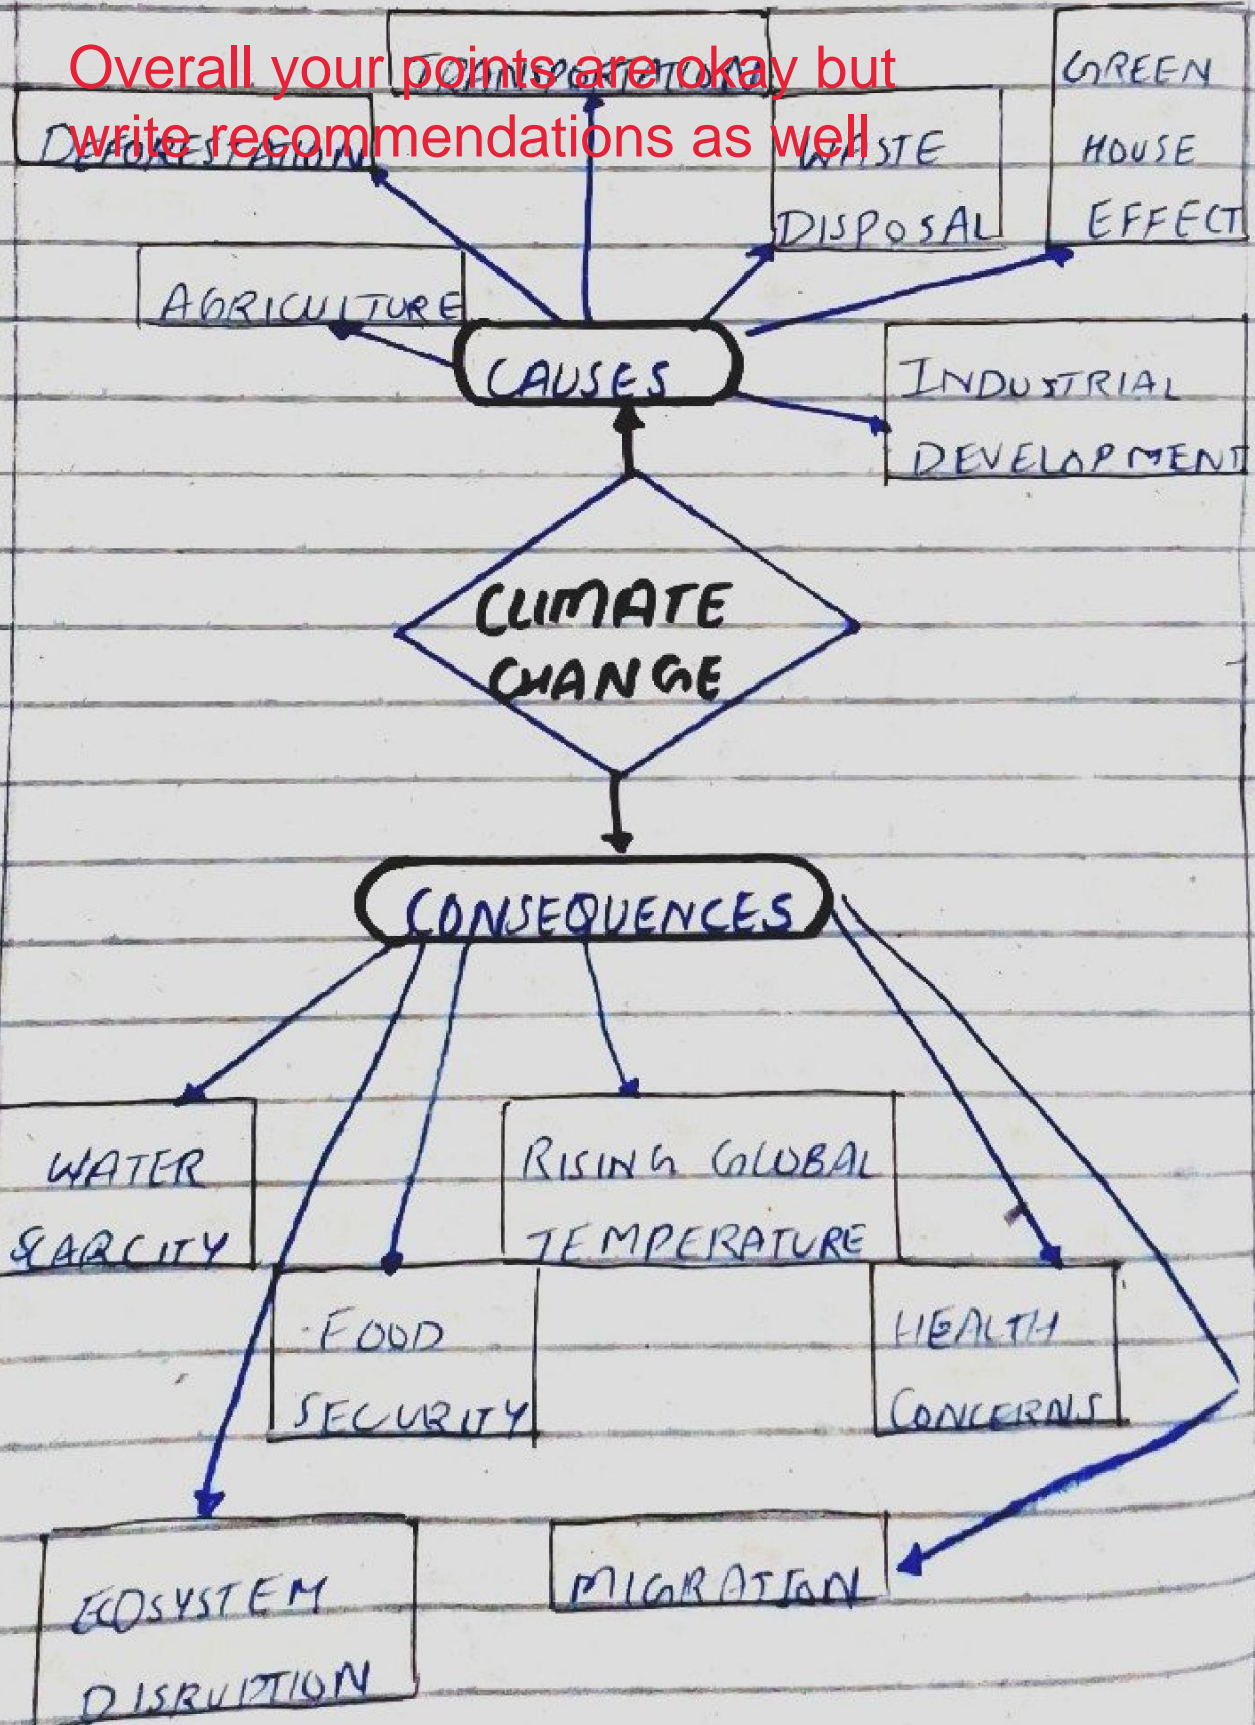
Overall your points are okay but write recommendations as well

TRANSPORTATION

DEFORESTATION

WASTE DISPOSAL

GREEN HOUSE EFFECT

AGRICULTURE

CAUSES

INDUSTRIAL DEVELOPMENT

CLIMATE CHANGE

CONSEQUENCES

WATER SCARCITY

RISING GLOBAL TEMPERATURE

FOOD SECURITY

HEALTH CONCERNS

ECOSYSTEM DISRUPTION

MIGRATION